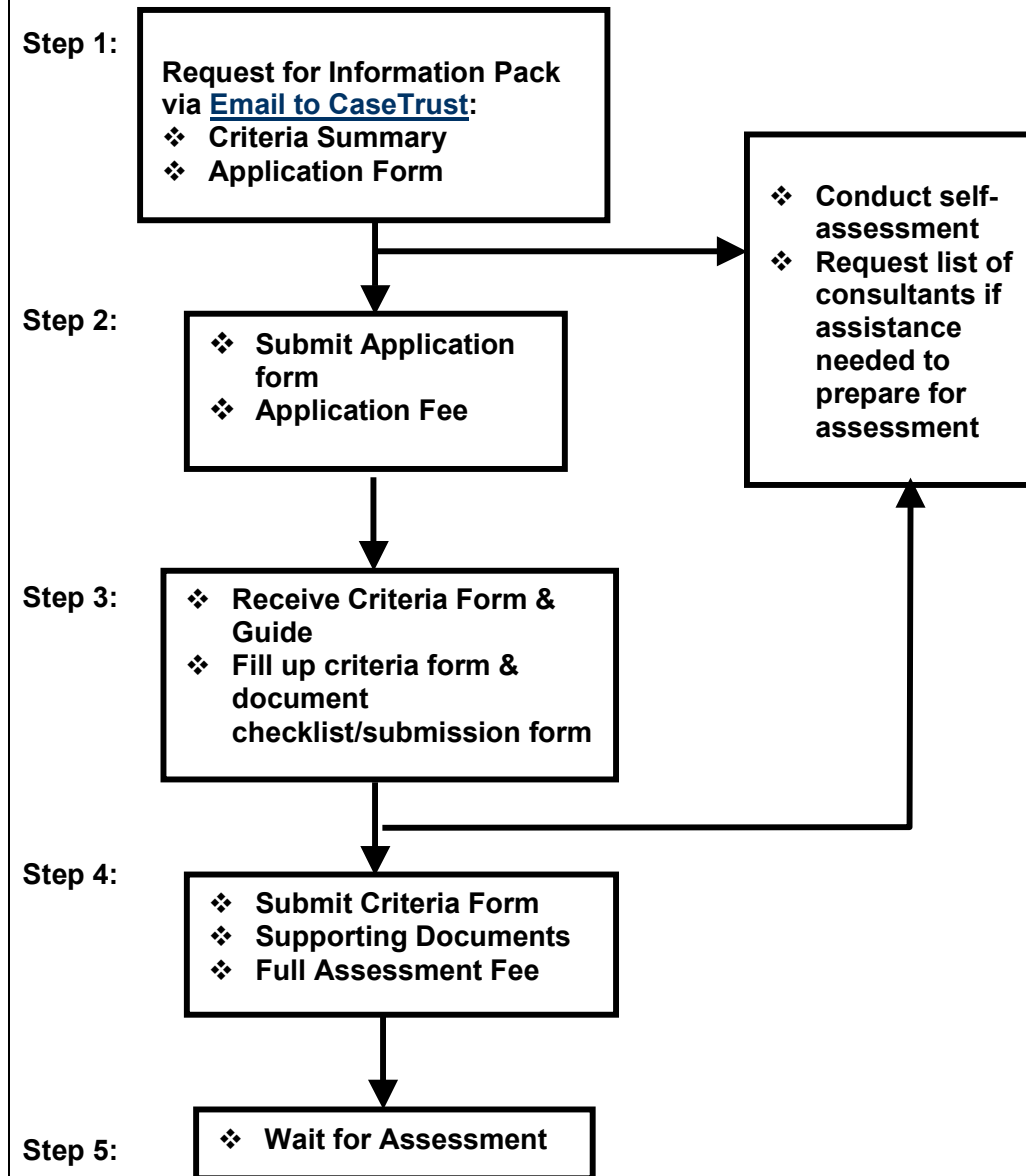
Step 1:

Request for Information Pack via Email to CaseTrust:
❖ Criteria Summary
❖ Application Form

❖ Conduct self-assessment
❖ Request list of consultants if assistance needed to prepare for assessment

Step 2:

❖ Submit Application form
❖ Application Fee

Step 3:

❖ Receive Criteria Form & Guide
❖ Fill up criteria form & document checklist/submission form

Step 4:

❖ Submit Criteria Form
❖ Supporting Documents
❖ Full Assessment Fee

Step 5:

❖ Wait for Assessment